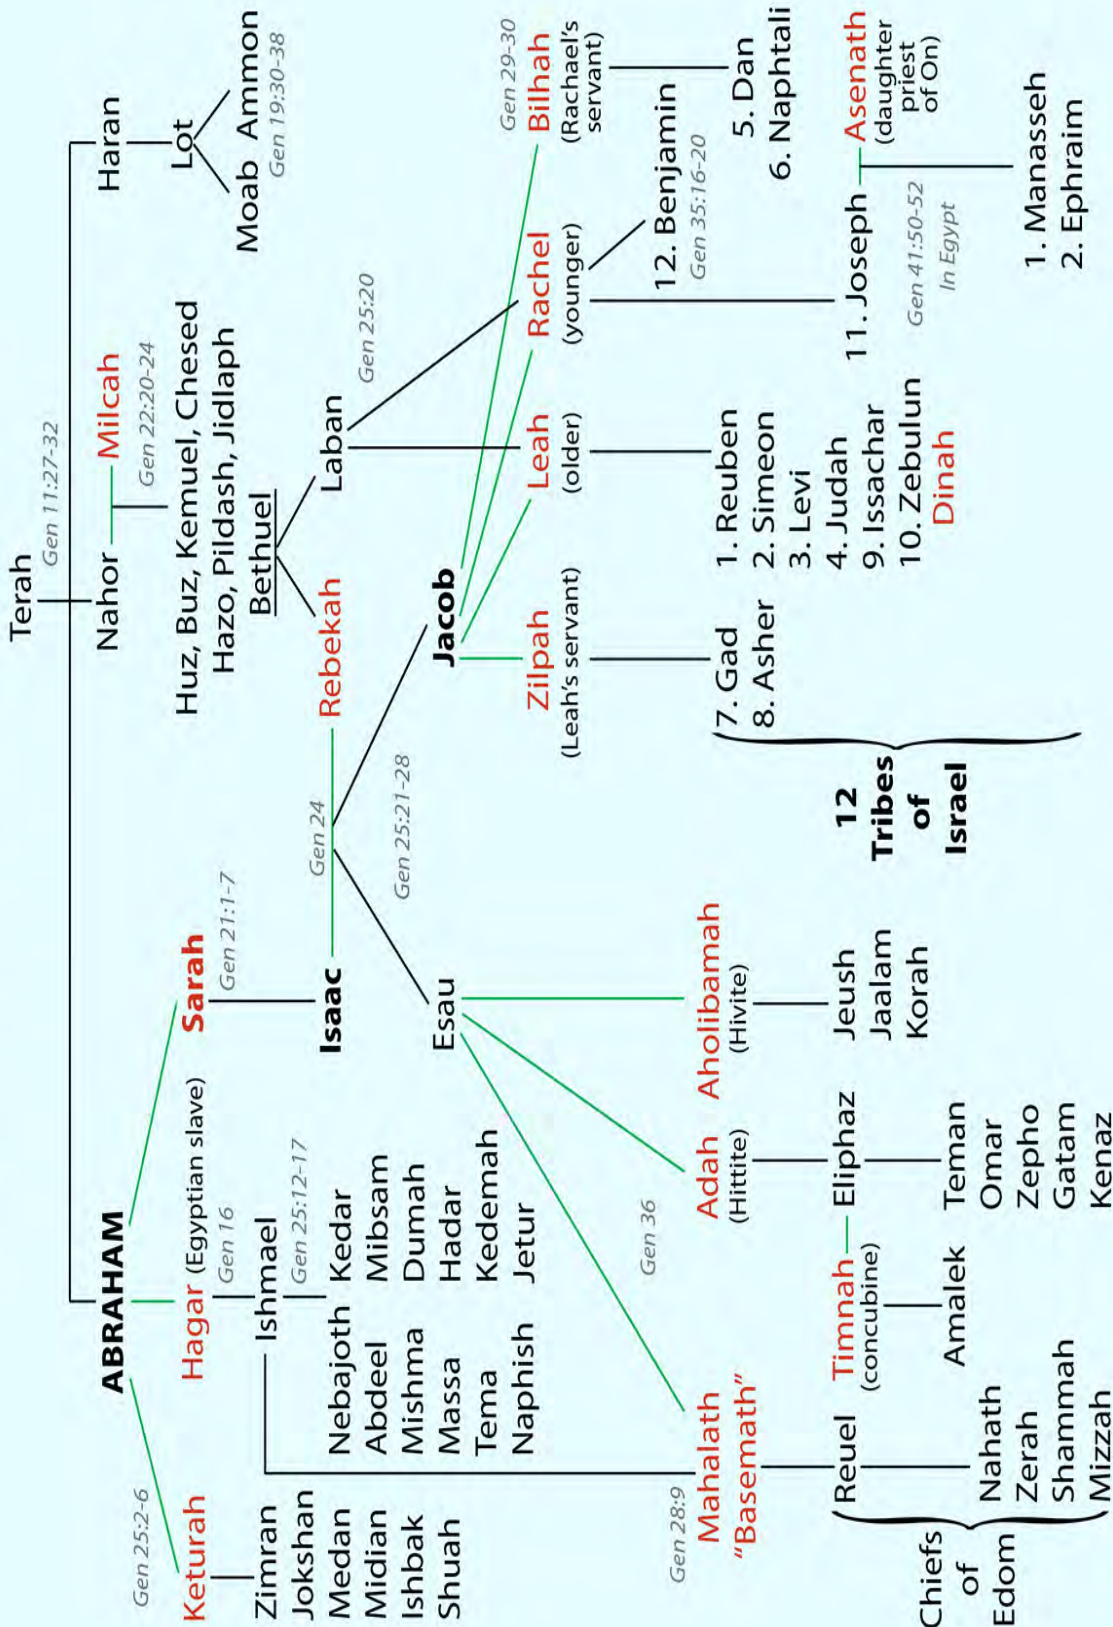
Terah
Gen 11:27-32
Nahor
Milcah
Gen 22:20-24
Huz, Buz, Kemuel, Chesed
Hazo, Pildash, Jidlaph
Bethuel
Laban
Gen 25:20
Rebekah
Haran
Lot
Moab
Ammon
Gen 19:30-38

ABRAHAM
Keturah
Gen 25:2-6
Zimran
Jokshan
Medan
Midian
Ishbak
Shuah
Hagar (Egyptian slave)
Gen 16
Ishmael
Gen 25:12-17
Nebajoth
Abdeel
Mishma
Massa
Tema
Naphish
Kedar
Mibsam
Dumah
Hadar
Kedemah
Jetur
Sarah
Gen 21:1-7
Isaac
Gen 24
Gen 25:21-28
Esau
Gen 36
Gen 28:9
Mahalath
"Basemath"
Reuel
Nahath
Zerah
Shammah
Mizzah
Chiefs of Edom
Timnah
(concubine)
Amalek
Adah
(Hittite)
Eliphaz
Teman
Omar
Zepho
Gatam
Kenaz
Aholibamah
(Hivite)
Jeush
Jaalam
Korah

Jacob
Zilpah
(Leah's servant)
7. Gad
8. Asher
Leah
(older)
1. Reuben
2. Simeon
3. Levi
4. Judah
9. Issachar
10. Zebulun
Dinah
Rachel
(younger)
11. Joseph
Gen 41:50-52
In Egypt
Asenath
(daughter priest of On)
1. Manasseh
2. Ephraim
12. Benjamin
Gen 35:16-20
Bilhah
Gen 29-30
(Rachael's servant)
5. Dan
6. Naphtali

12 Tribes of Israel